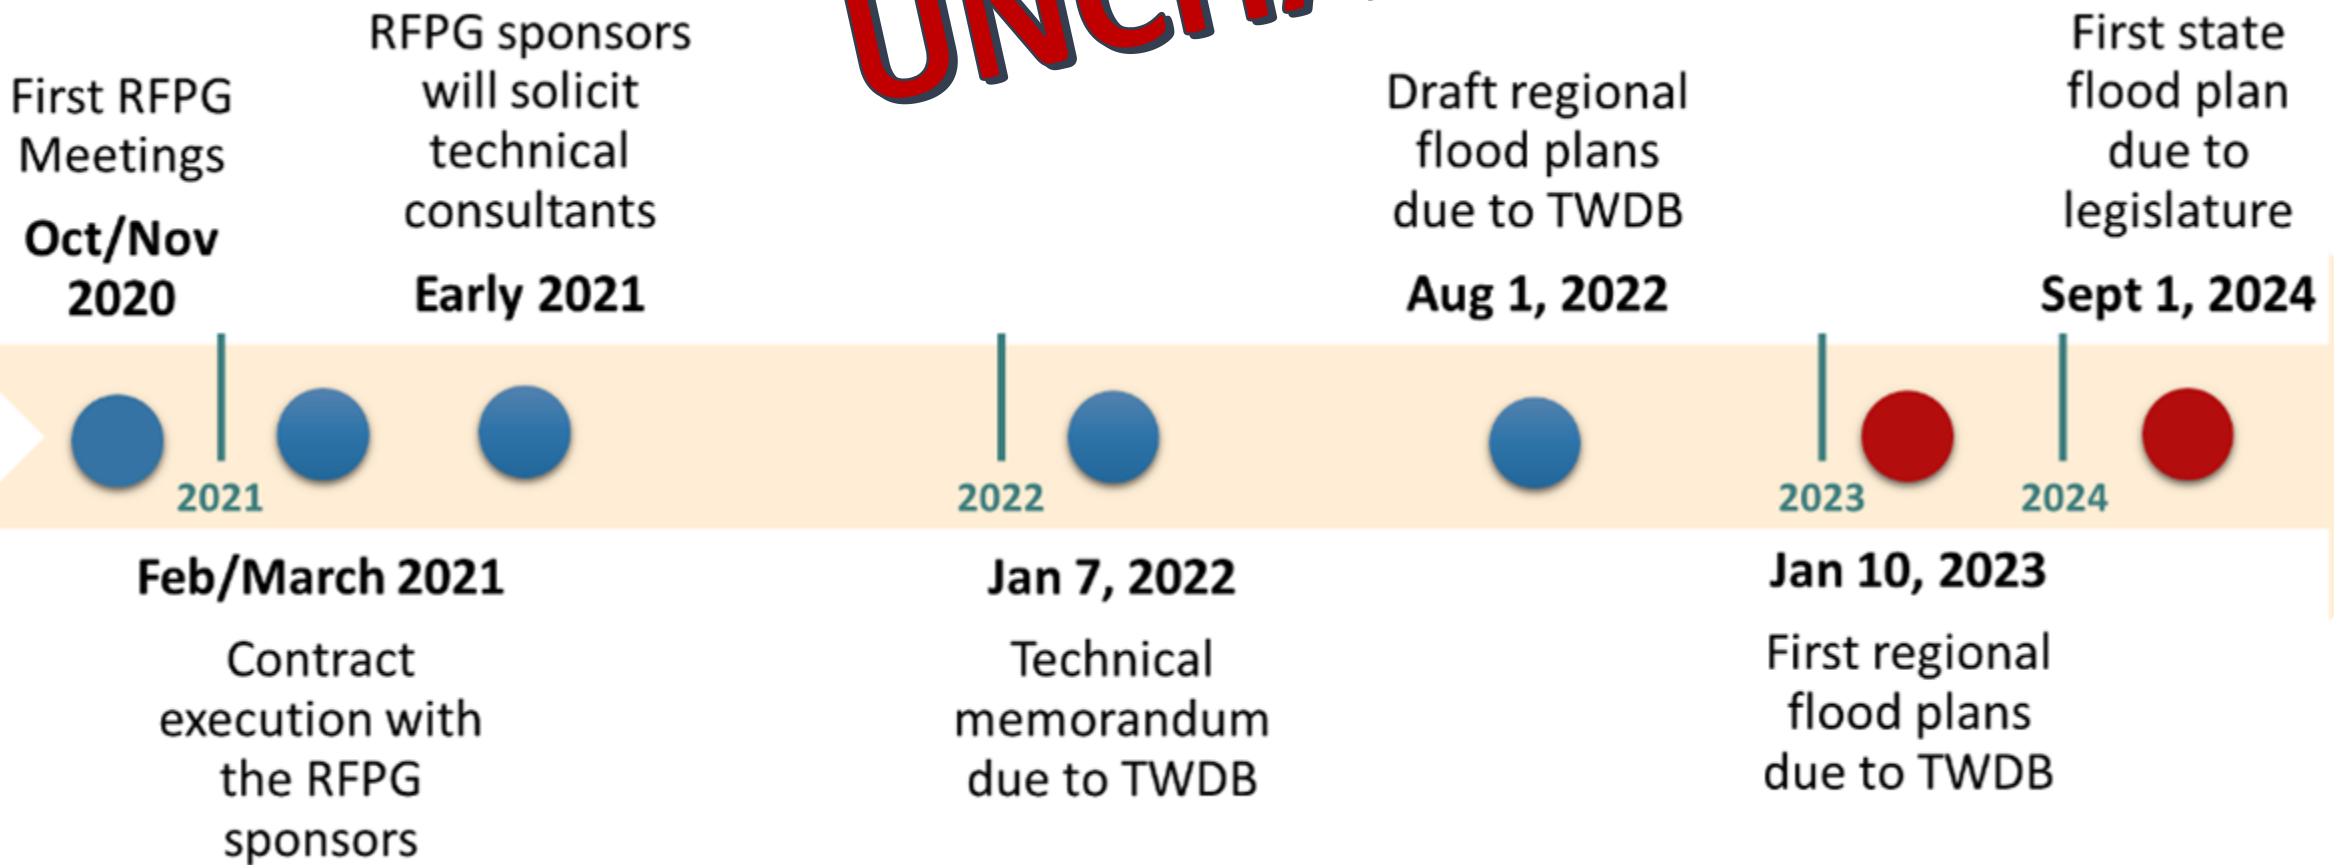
UNCH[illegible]

First RFPG Meetings
Oct/Nov 2020

RFPG sponsors will solicit technical consultants
Early 2021

Draft regional flood plans due to TWDB
Aug 1, 2022

First state flood plan due to legislature
Sept 1, 2024

2021

2022

2023

2024

Feb/March 2021
Contract execution with the RFPG sponsors

Jan 7, 2022
Technical memorandum due to TWDB

Jan 10, 2023
First regional flood plans due to TWDB